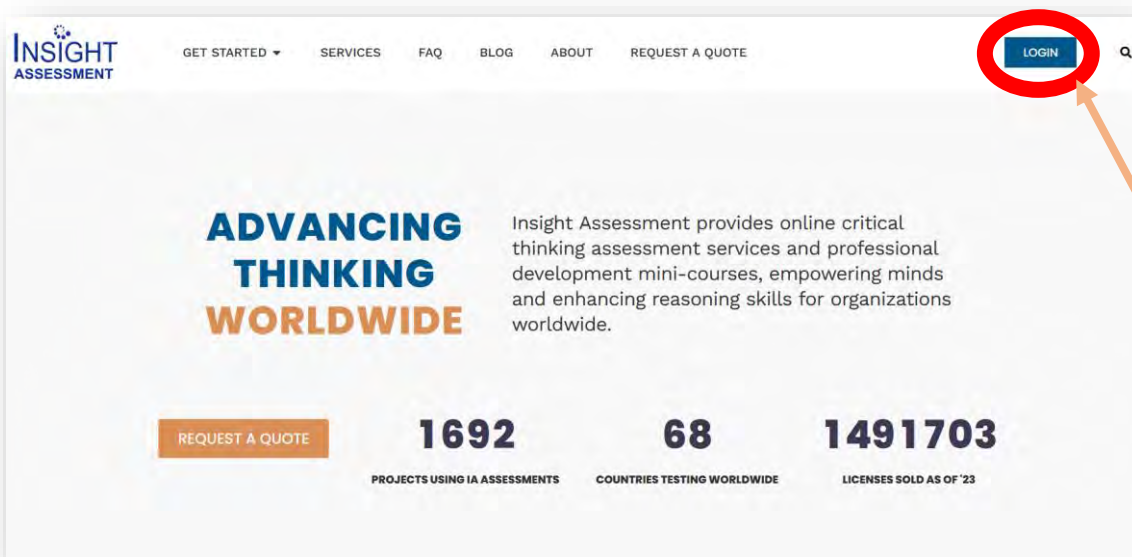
INSIGHT ASSESSMENT

GET STARTED ▾ SERVICES FAQ BLOG ABOUT REQUEST A QUOTE LOGIN

ADVANCING THINKING WORLDWIDE

Insight Assessment provides online critical thinking assessment services and professional development mini-courses, empowering minds and enhancing reasoning skills for organizations worldwide.

REQUEST A QUOTE

1692
PROJECTS USING IA ASSESSMENTS

68
COUNTRIES TESTING WORLDWIDE

1491703
LICENSES SOLD AS OF '23